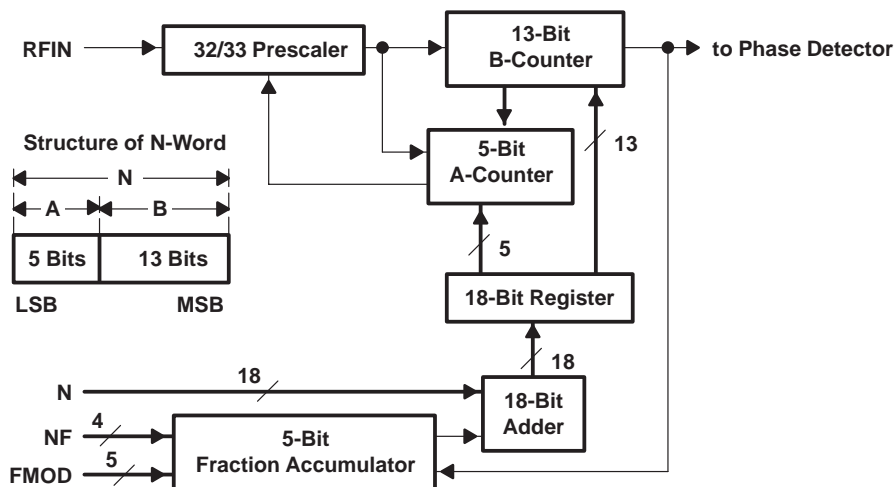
RFIN
32/33 Prescaler
13-Bit
B-Counter
to Phase Detector

Structure of N-Word
N
A
B
5 Bits
13 Bits
LSB
MSB

5-Bit
A-Counter
13
5
18-Bit Register
18
N
18
18-Bit
Adder
NF
4
FMOD
5
5-Bit
Fraction Accumulator